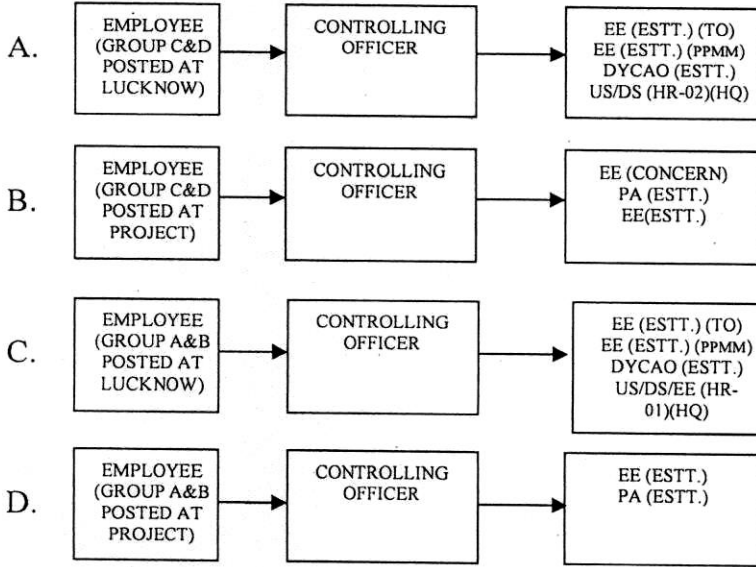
A. EMPLOYEE (GROUP C&D POSTED AT LUCKNOW)

CONTROLLING OFFICER

EE (ESTT.) (TO)
EE (ESTT.) (PPMM)
DYCAO (ESTT.)
US/DS (HR-02)(HQ)

B. EMPLOYEE (GROUP C&D POSTED AT PROJECT)

CONTROLLING OFFICER

EE (CONCERN)
PA (ESTT.)
EE(ESTT.)

C. EMPLOYEE (GROUP A&B POSTED AT LUCKNOW)

CONTROLLING OFFICER

EE (ESTT.) (TO)
EE (ESTT.) (PPMM)
DYCAO (ESTT.)
US/DS/EE (HR-01)(HQ)

D. EMPLOYEE (GROUP A&B POSTED AT PROJECT)

CONTROLLING OFFICER

EE (ESTT.)
PA (ESTT.)